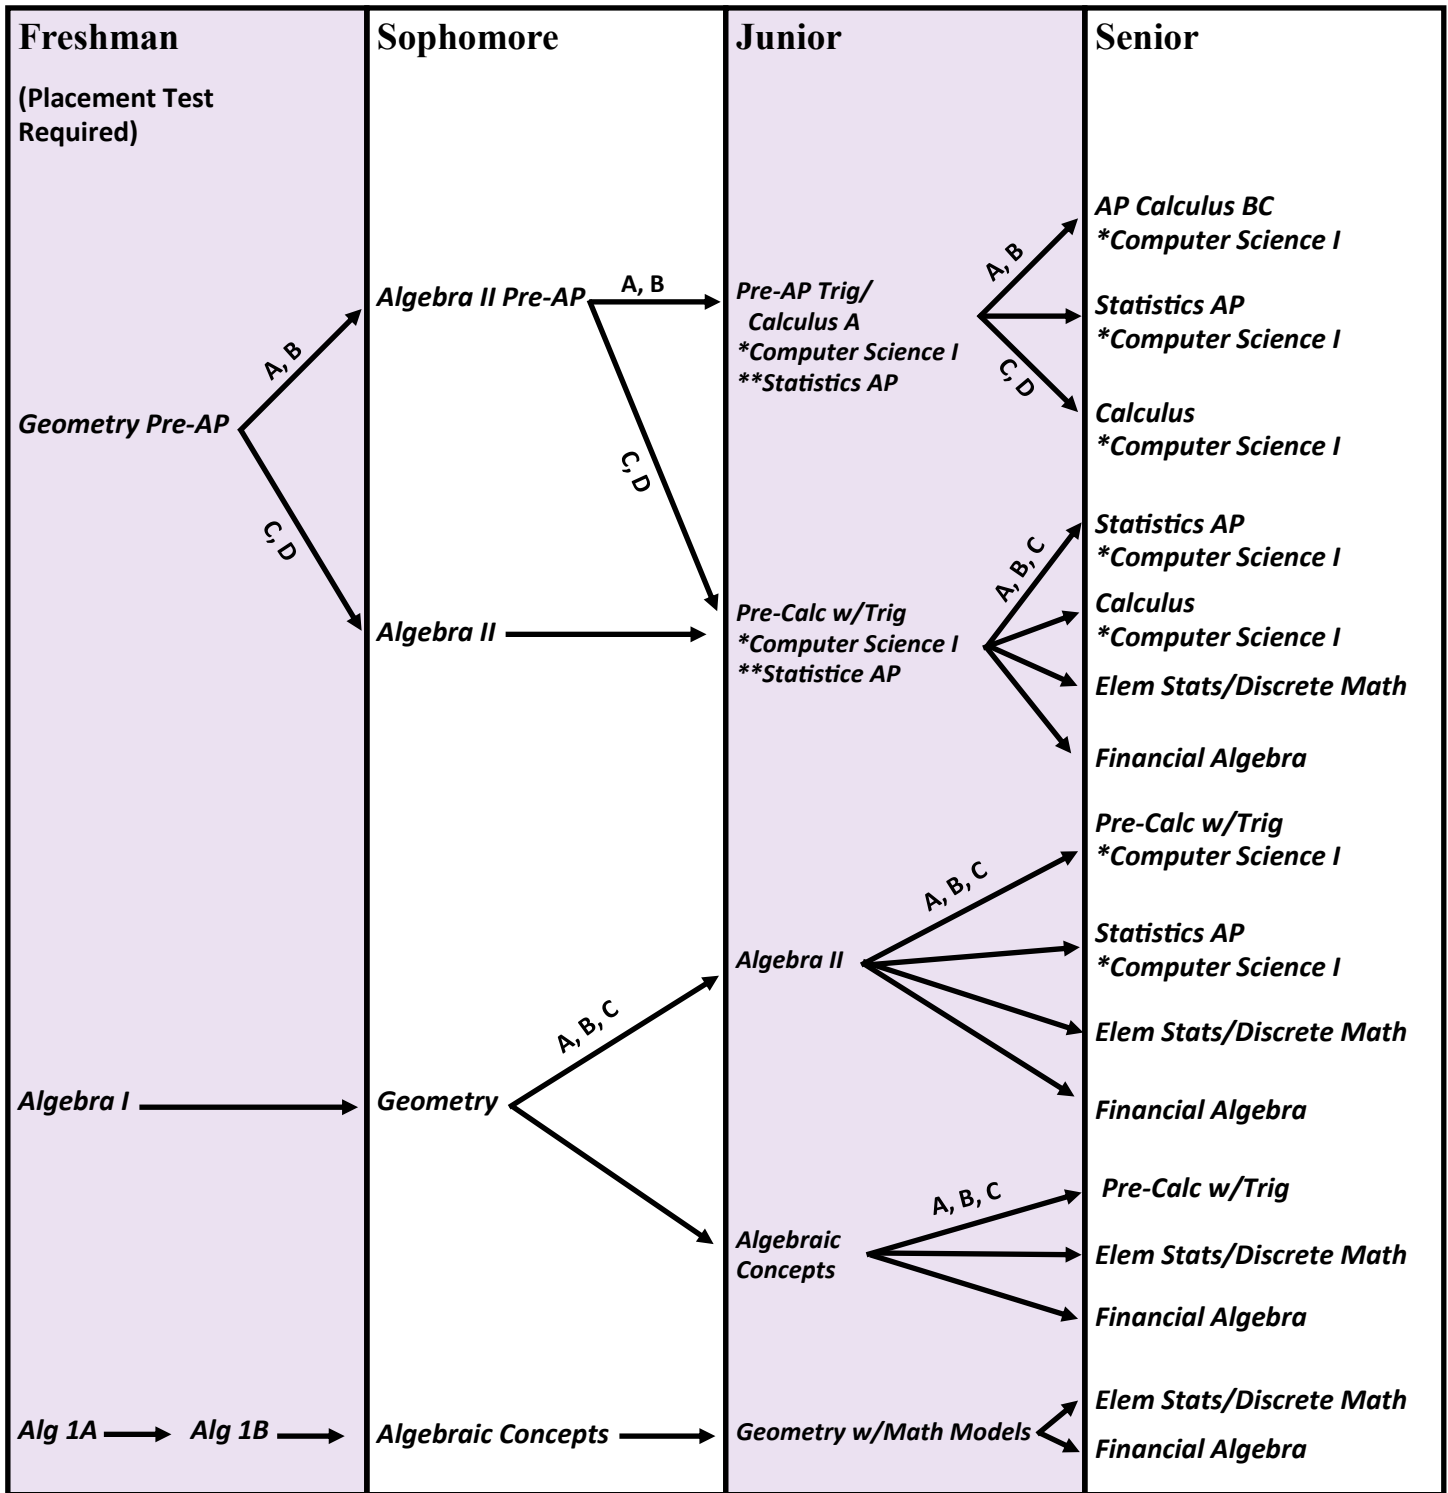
Freshman

(Placement Test Required)

Sophomore

Junior

Senior

AP Calculus BC
*Computer Science I

A, B

Algebra II Pre-AP

A, B

Pre-AP Trig/ Calculus A
*Computer Science I
**Statistics AP

Statistics AP
*Computer Science I

A, B

C, D

Geometry Pre-AP

Calculus
*Computer Science I

C, D

C, D

Statistics AP
*Computer Science I

A, B, C

Calculus
*Computer Science I

Algebra II

Pre-Calc w/Trig
*Computer Science I
**Statistice AP

Elem Stats/Discrete Math

Financial Algebra

Pre-Calc w/Trig
*Computer Science I

A, B, C

Statistics AP
*Computer Science I

Algebra II

Elem Stats/Discrete Math

A, B, C

Algebra I

Geometry

Financial Algebra

A, B, C

Pre-Calc w/Trig

Algebraic Concepts

Elem Stats/Discrete Math

Financial Algebra

Elem Stats/Discrete Math

Alg 1A

Alg 1B

Algebraic Concepts

Geometry w/Math Models

Financial Algebra